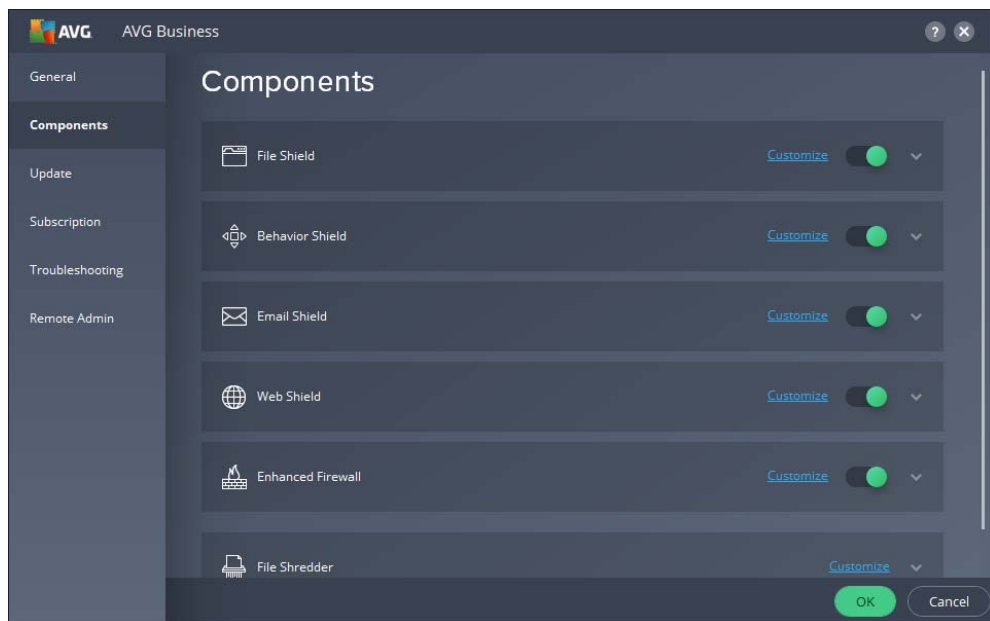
AVG AVG Business

?

General

Components

Update

Subscription

Troubleshooting

Remote Admin

Components

File Shield Customize

Behavior Shield Customize

Email Shield Customize

Web Shield Customize

Enhanced Firewall Customize

File Shredder Customize

OK Cancel